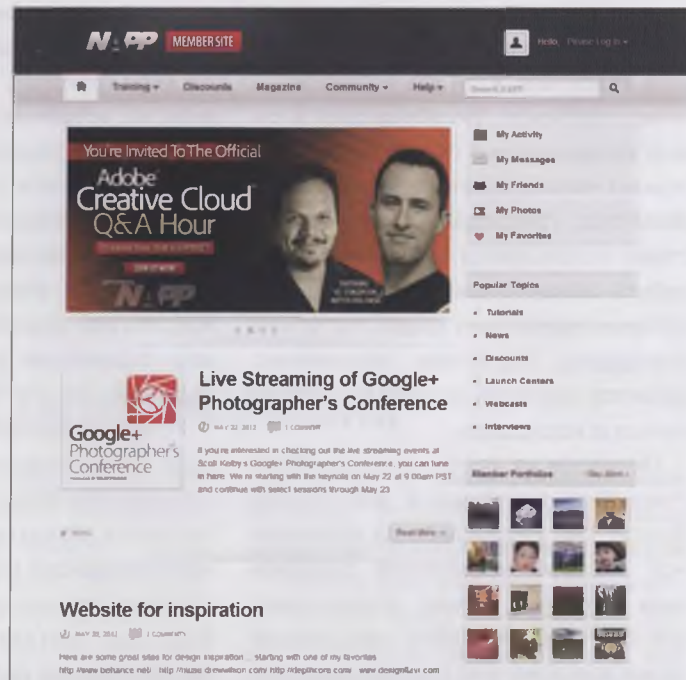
NAPP MEMBER SITE

Hello, Please Log In

Training Discounts Magazine Community Help Search NAPP

You're Invited To The Official
Adobe Creative Cloud Q&A Hour

My Activity
My Messages
My Friends
My Photos
My Favorites

Popular Topics
Tutorials
News
Discounts
Launch Centers
Webcasts
Interviews

Member Portfolios

Google+ Photographer's Conference

Live Streaming of Google+ Photographer's Conference

MAY 22, 2012 1 COMMENT

If you're interested in checking out the live streaming events at Scott Kelby's Google+ Photographer's Conference, you can tune in here. We're starting with the keynote on May 22 at 9:00am PST and continue with select sessions through May 23.

Read More

Website for inspiration

MAY 20, 2012 1 COMMENTS

Here are some great sites for design inspiration... Starting with one of my favorites http://www.behance.net/ http://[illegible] http://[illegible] www.designflavr.com